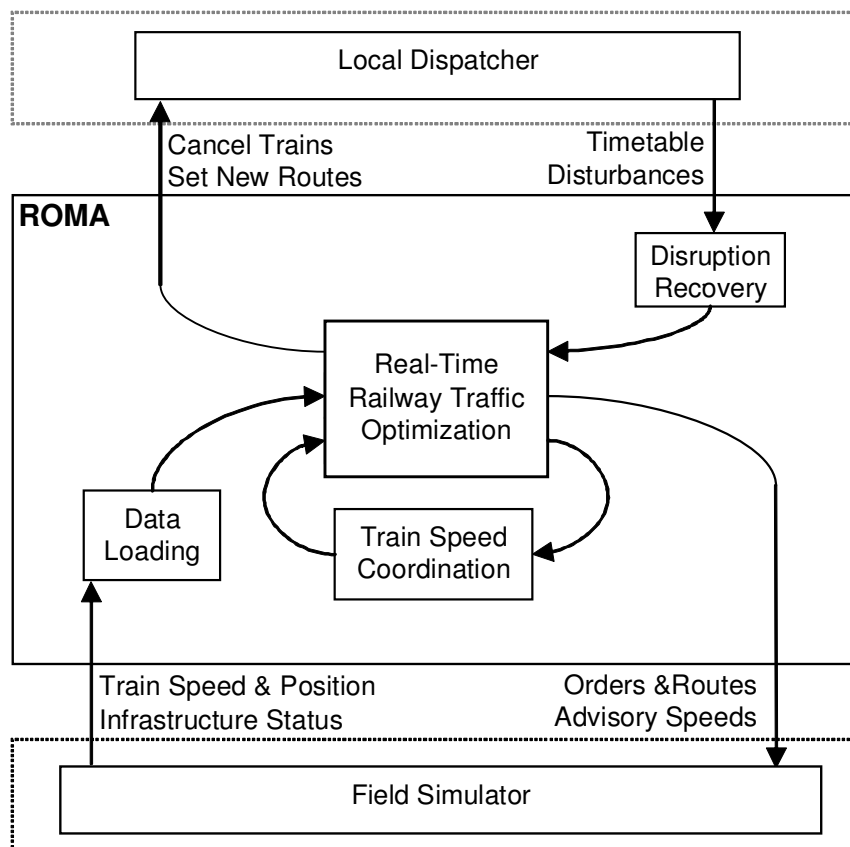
Local Dispatcher

Cancel Trains
Set New Routes

Timetable
Disturbances

ROMA

Disruption
Recovery

Real-Time
Railway Traffic
Optimization

Data
Loading

Train Speed
Coordination

Train Speed & Position
Infrastructure Status

Orders &Routes
Advisory Speeds

Field Simulator